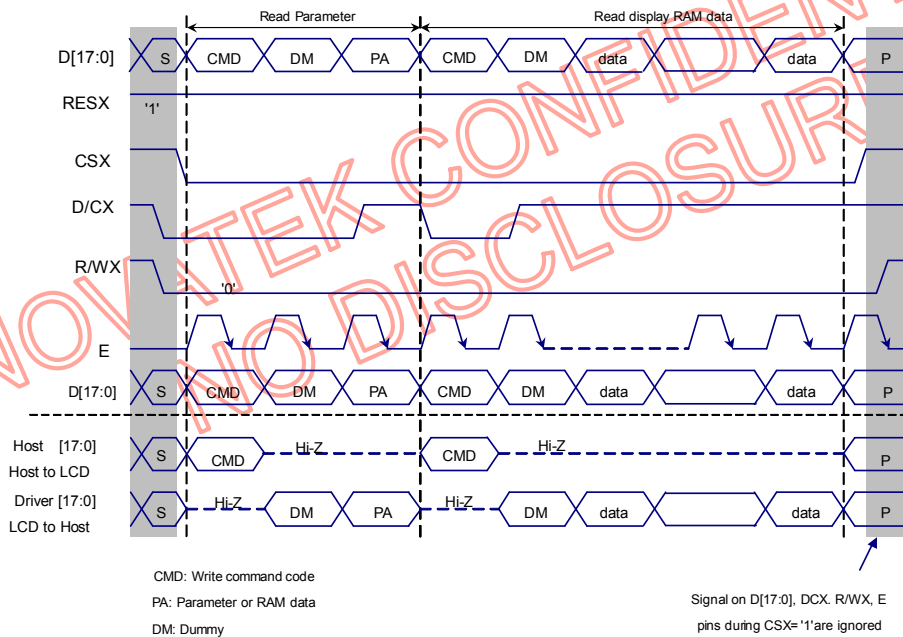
Read Parameter

Read display RAM data

D[17:0]

S

CMD

DM

PA

CMD

DM

data

data

P

RESX

'1'

CSX

D/CX

R/WX

'0'

E

D[17:0]

S

CMD

DM

PA

CMD

DM

data

data

P

Host [17:0]

Host to LCD

S

CMD

Hi-Z

CMD

Hi-Z

P

Driver [17:0]

LCD to Host

S

Hi-Z

DM

PA

Hi-Z

DM

data

data

P

NOVATEK CONFIDENTIAL

NO DISCLOSURE

CMD: Write command code

PA: Parameter or RAM data

DM: Dummy

Signal on D[17:0], DCX. R/WX, E pins during CSX='1'are ignored